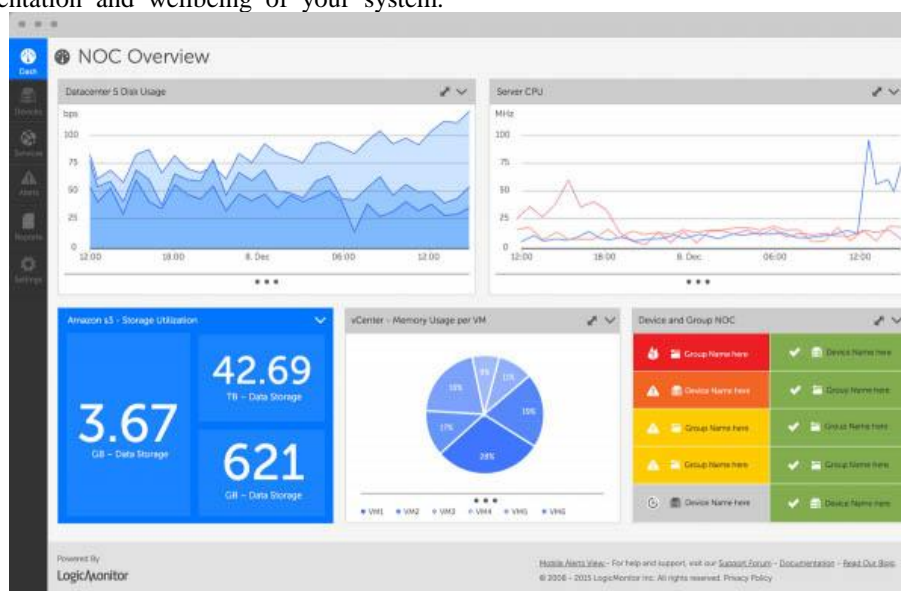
ntation and wellbeing of your system.

Dash
Devices
Services
Alerts
Reports
Settings

NOC Overview

Datacenter 5 Disk Usage
bps
100
75
50
25
0
12:00
18:00
8. Dec
06:00
12:00

Server CPU
MHz
100
75
50
25
0
12:00
18:00
8. Dec
06:00
12:00

Amazon s3 - Storage Utilization
3.67
GB – Data Storage
42.69
TB – Data Storage
621
GB – Data Storage

vCenter - Memory Usage per VM
9%
11%
18%
15%
17%
28%
VM1 VM2 VM3 VM4 VM5 VM6

Device and Group NOC
Group Name here
Device Name here
Device Name here
Group Name here
Group Name here
Group Name here
Group Name here
Group Name here
Device Name here
Device Name here

Powered By
LogicMonitor

Mobile Alerts View – For help and support, visit our Support Forum – Documentation – Read Our Blog
© 2008 - 2015 LogicMonitor Inc. All rights reserved. Privacy Policy